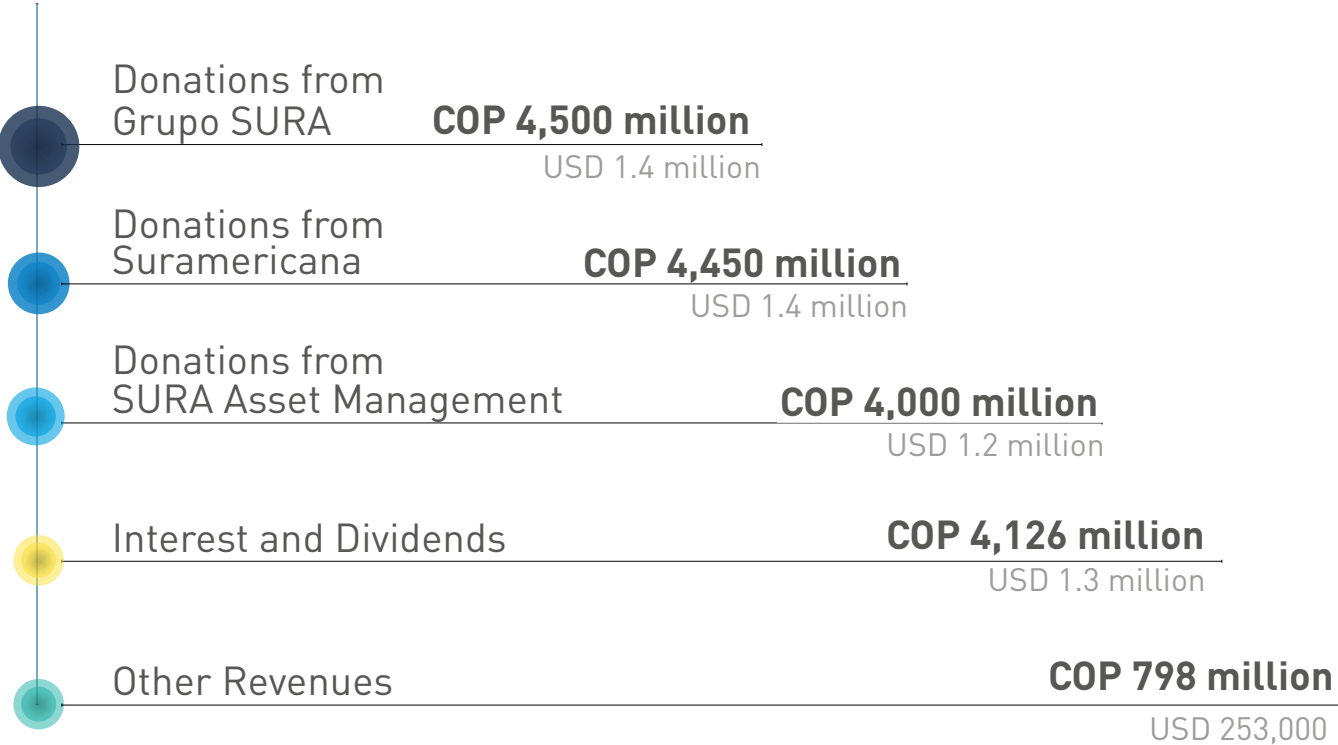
Donations from Grupo SURA
COP 4,500 million
USD 1.4 million

Donations from Suramericana
COP 4,450 million
USD 1.4 million

Donations from SURA Asset Management
COP 4,000 million
USD 1.2 million

Interest and Dividends
COP 4,126 million
USD 1.3 million

Other Revenues
COP 798 million
USD 253,000